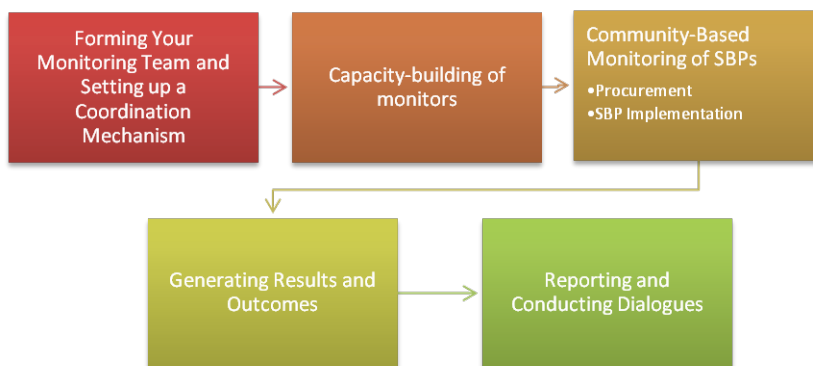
Forming Your Monitoring Team and Setting up a Coordination Mechanism

Capacity-building of monitors

Community-Based Monitoring of SBPs

•Procurement
•SBP Implementation

Generating Results and Outcomes

Reporting and Conducting Dialogues